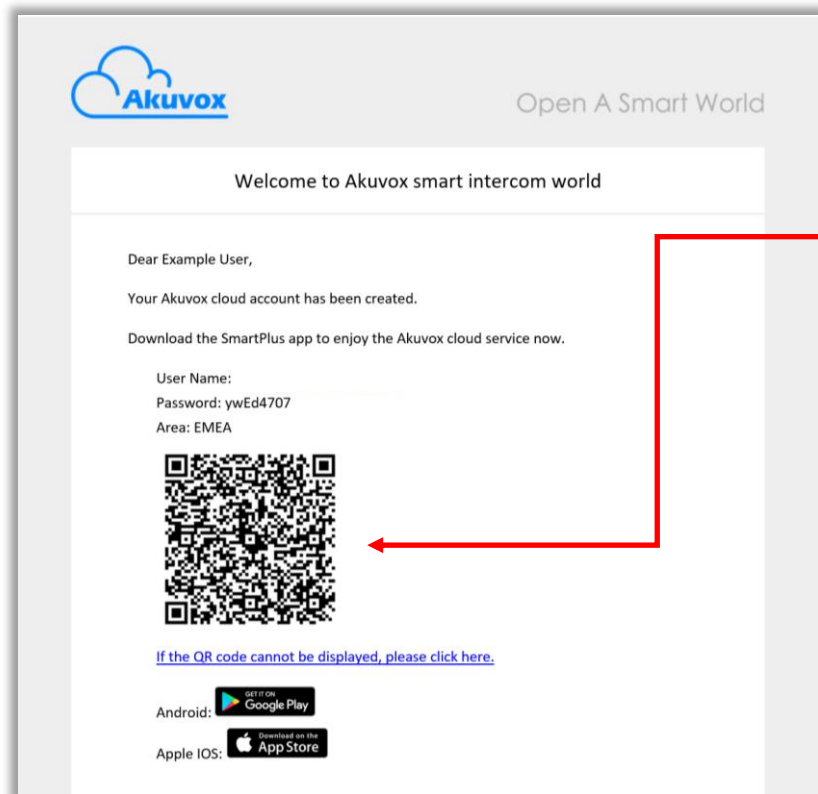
Akuvox

Open A Smart World

Welcome to Akuvox smart intercom world

Dear Example User,

Your Akuvox cloud account has been created.

Download the SmartPlus app to enjoy the Akuvox cloud service now.

User Name:
Password: ywEd4707
Area: EMEA

If the QR code cannot be displayed, please click here.

Android: GET IT ON Google Play

Apple IOS: Download on the App Store